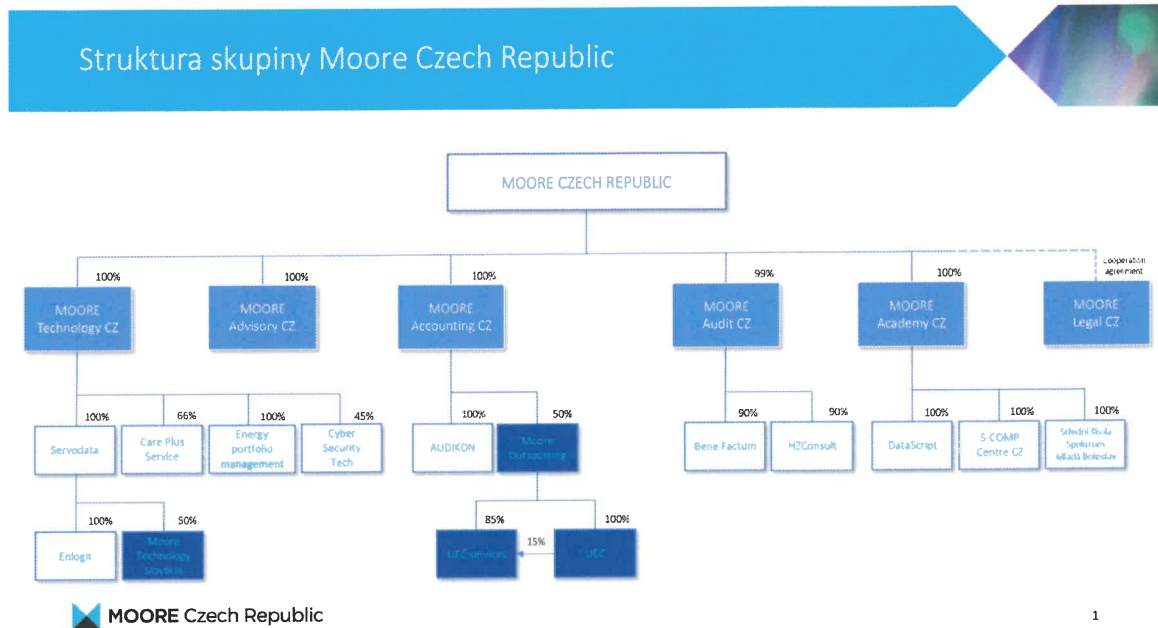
Struktura skupiny Moore Czech Republic

MOORE CZECH REPUBLIC

100%
MOORE Technology CZ

100%
MOORE Advisory CZ

100%
MOORE Accounting CZ

99%
MOORE Audit CZ

100%
MOORE Academy CZ

Cooperation agreement
MOORE Legal CZ

100%
Servodata

66%
Care Plus Service

100%
Energy portfolio management

45%
Cyber Security Tech

100%
AUDIKON

50%
Moore Outsourcing

90%
Bene Factum

90%
HZConsult

100%
DataScript

100%
S-COMP Centre CZ

100%
Střední škola Spektrum Mladá Boleslav

100%
Enlogit

50%
Moore Technology Slovakia

85%
UEC services

15%

100%
UEC

MOORE Czech Republic

1